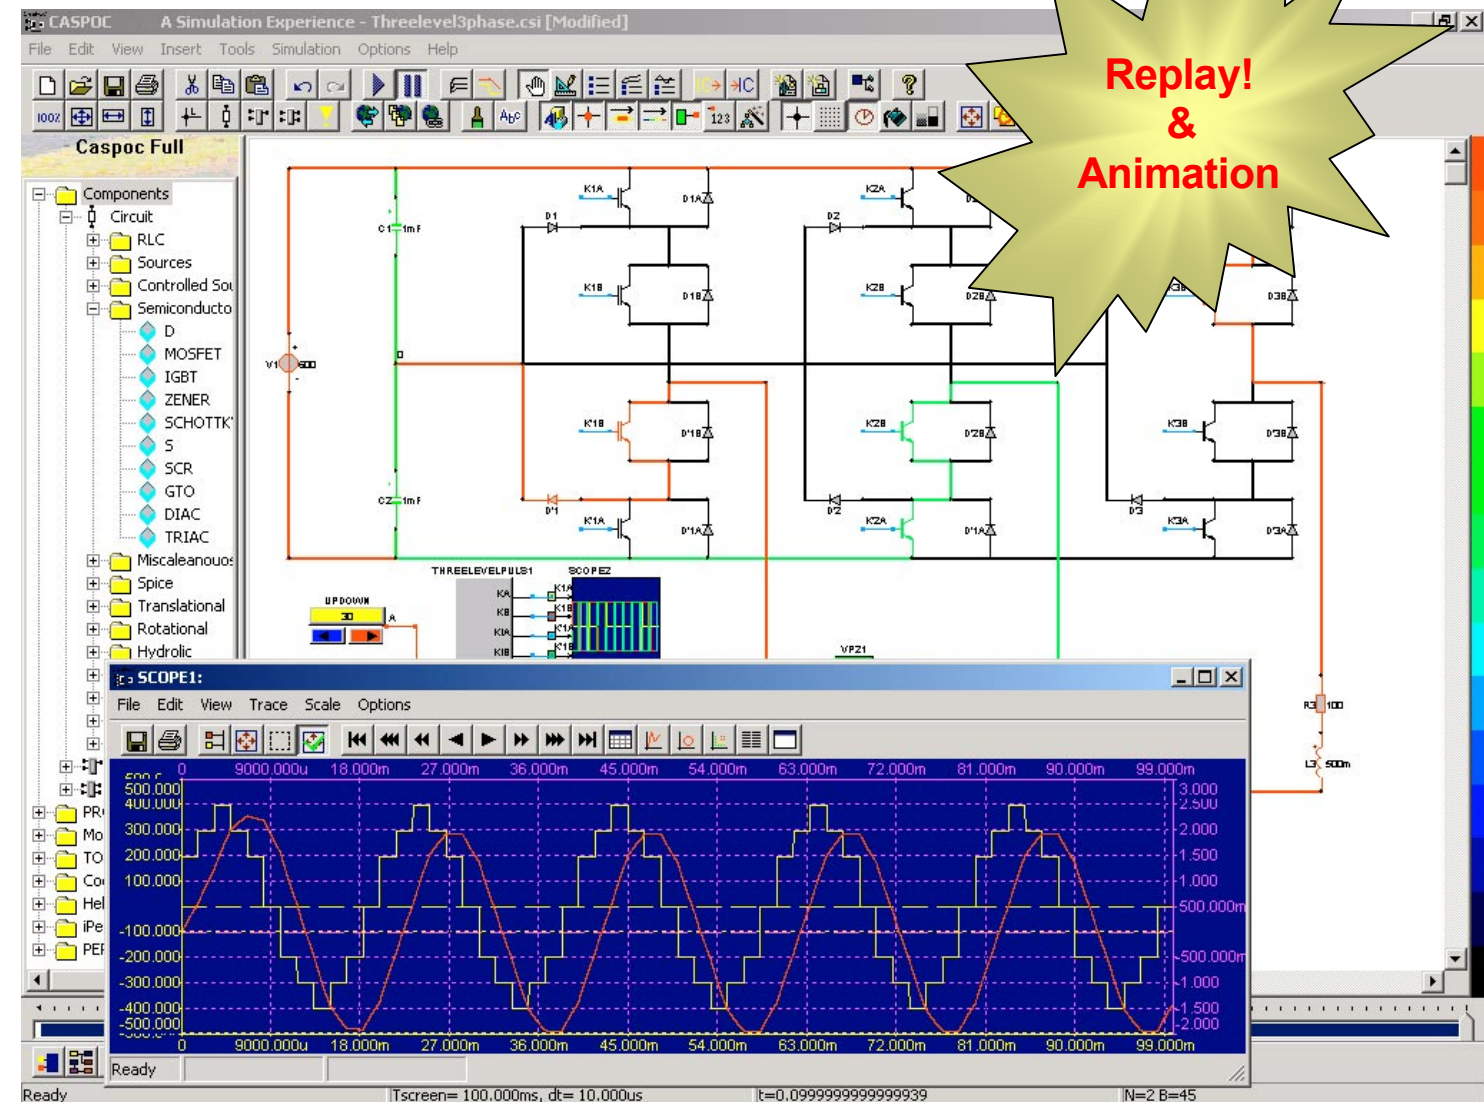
CASPOC A Simulation Experience - Threelevel3phase.csi [Modified]

File Edit View Insert Tools Simulation Options Help

Replay!
&
Animation

Caspoc Full

Components
Circuit
RLC
Sources
Controlled Sou
Semiconducto
D
MOSFET
IGBT
ZENER
SCHOTTK
S
SCR
GTO
DIAC
TRIAC
Miscalaneouos
Spice
Translational
Rotational
Hydrolic
PR
Mo
TO
Co
Hel
iPe
PEI

K1A D1A K2A K1B D1B K2B D2B D3B C1 1mF D1 D2 V1 500 K1B D'1B K2B D'2B K3B D'3B C2 1mF D'1 D'2 D'3 K1A D'1A K2A D'1A K3A D'3A THREELEVELPULS1 SCOPE2 UPDOWN 30 A KA KB K1A K1B VPZ1 R3 100 L3 500m

SCOPE1:
File Edit View Trace Scale Options

0 9000.000u 18.000m 27.000m 36.000m 45.000m 54.000m 63.000m 72.000m 81.000m 90.000m 99.000m
500.000 400.000 300.000 200.000 100.000 -100.000 -200.000 -300.000 -400.000 -500.000
3.000 2.500 2.000 1.500 1.000 500.000m -500.000m -1.000 -1.500 -2.000
0 9000.000u 18.000m 27.000m 36.000m 45.000m 54.000m 63.000m 72.000m 81.000m 90.000m 99.000m

Ready
Ready | Tscreen= 100.000ms, dt= 10.000us | t=0.0999999999999939 | N=2 B=45